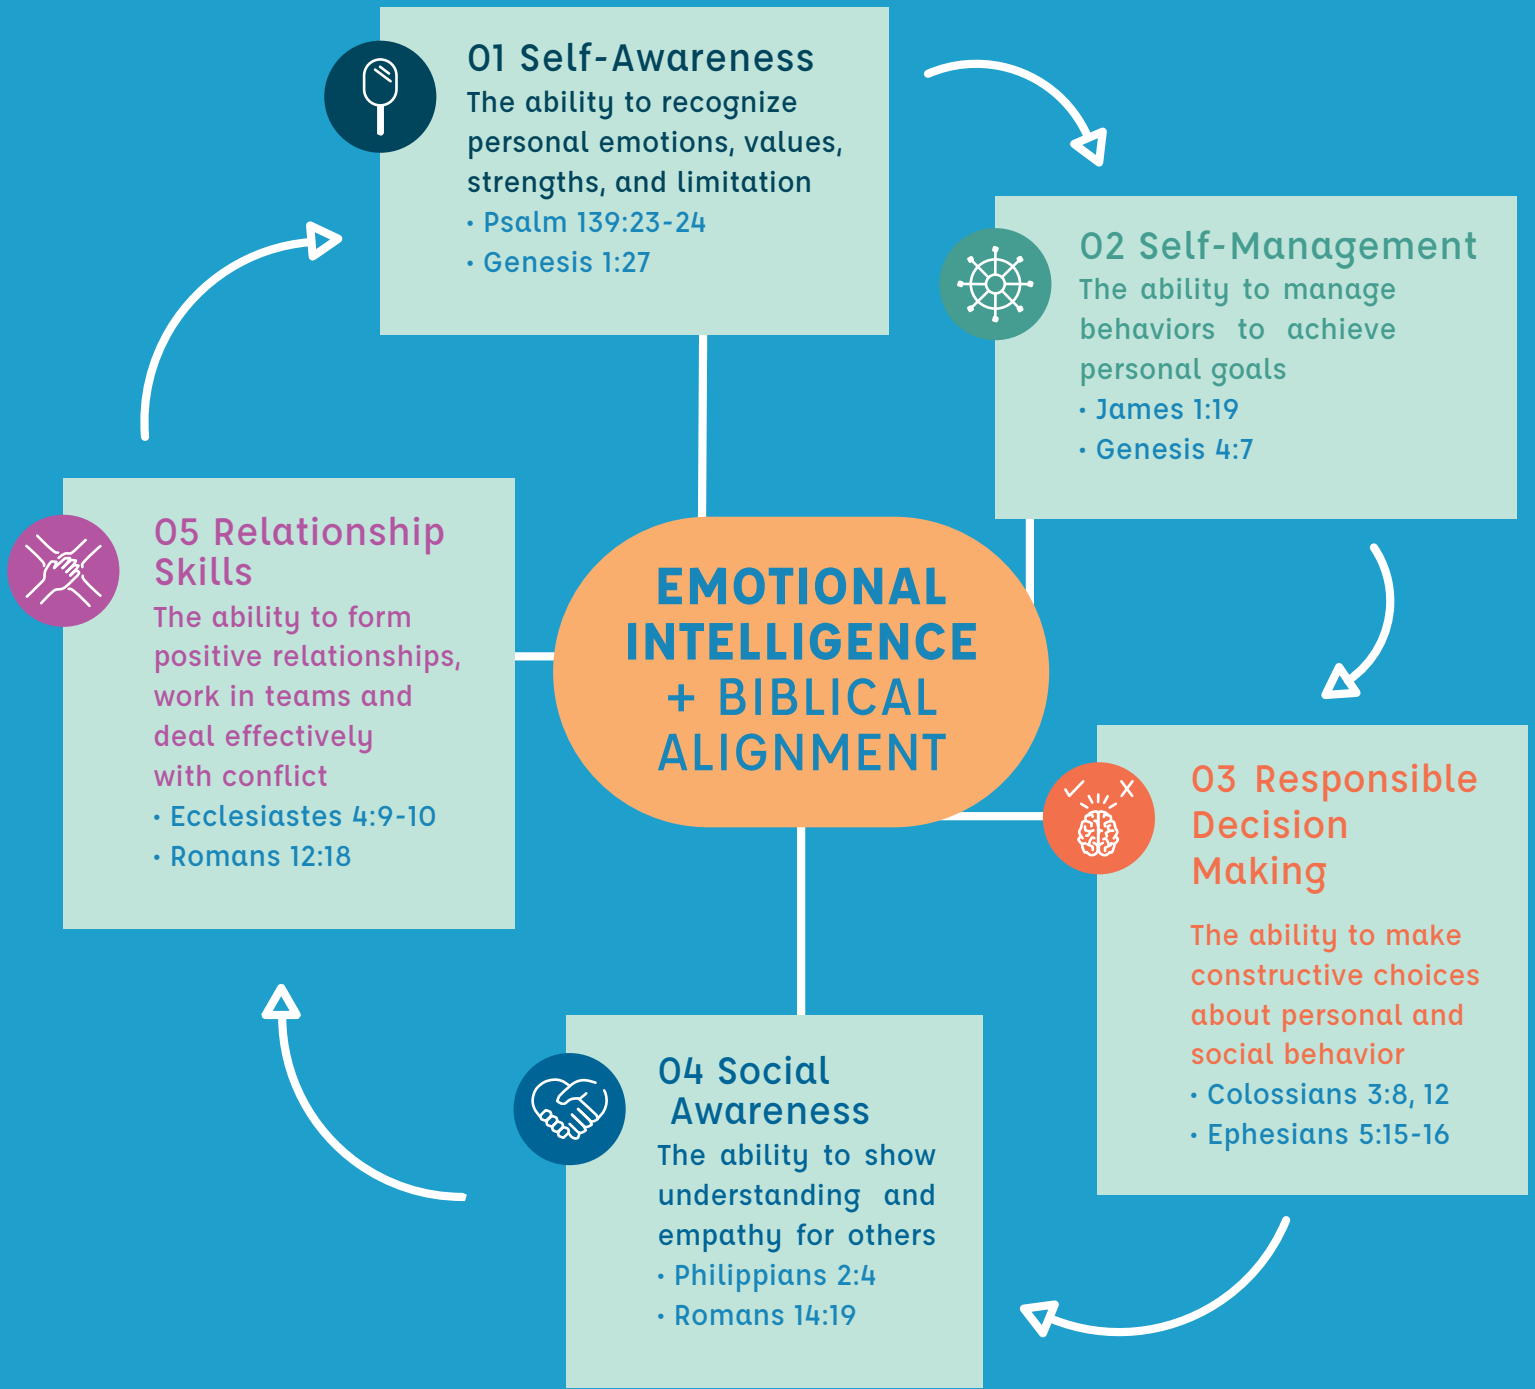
01 Self-Awareness
The ability to recognize personal emotions, values, strengths, and limitation
• Psalm 139:23-24
• Genesis 1:27

02 Self-Management
The ability to manage behaviors to achieve personal goals
• James 1:19
• Genesis 4:7

EMOTIONAL INTELLIGENCE + BIBLICAL ALIGNMENT

03 Responsible Decision Making
The ability to make constructive choices about personal and social behavior
• Colossians 3:8, 12
• Ephesians 5:15-16

04 Social Awareness
The ability to show understanding and empathy for others
• Philippians 2:4
• Romans 14:19

05 Relationship Skills
The ability to form positive relationships, work in teams and deal effectively with conflict
• Ecclesiastes 4:9-10
• Romans 12:18